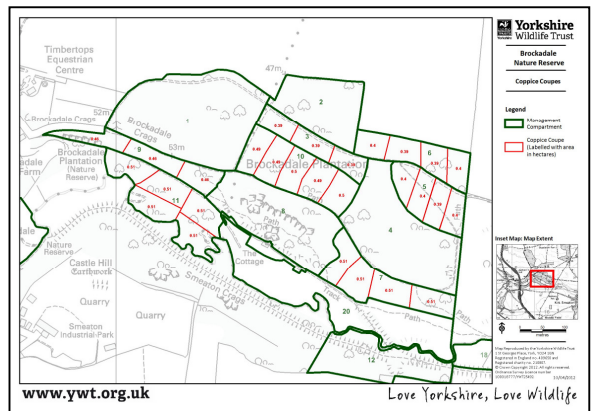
Yorkshire Wildlife Trust

Brockadale Nature Reserve

Coppice Coupes

Legend

Management Compartment

Coppice Coupe (Labelled with area in hectares)

Inset Map: Map Extent

Timbertops Equestrian Centre

47m

52m

Brockadale Crags

53m

Brockadale Plantation (Nature Reserve)

Brockadale Farm

Brockadale Plantation

Nature Reserve

Castle Hill Earthwork

Quarry

Smeaton Crags

The Cottage

Path

Track

Quarry

Smeaton Industrial Park

2

3

9

10

6

5

4

11

8

7

20

12

18

0.39

0.49

0.48

0.45

0.51

0.46

0.39

0.5

0.4

0.39

0.34

0.49

0.31

0.5

0.51

0.46

0.51

0.51

0.31

0.4

0.35

0.4

0.51

0.51

0.51

0.31

0.51

0.51

Map Reproduced by the Yorkshire Wildlife Trust

www.ywt.org.uk

Love Yorkshire, Love Wildlife